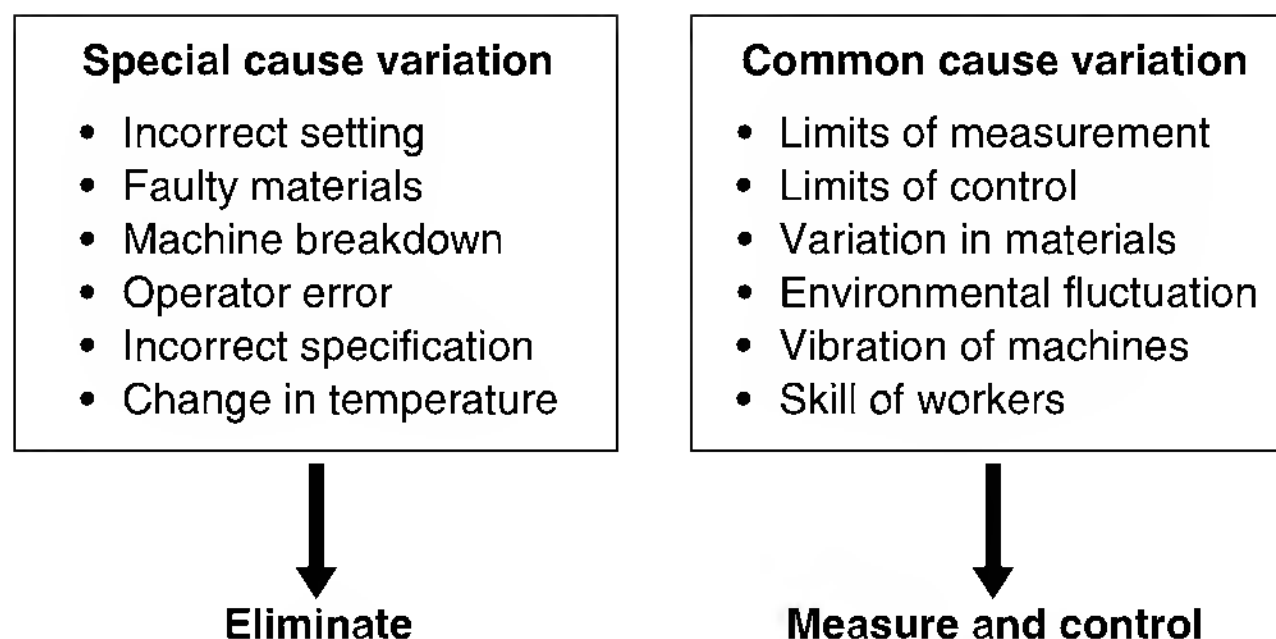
**Special cause variation**
- Incorrect setting
- Faulty materials
- Machine breakdown
- Operator error
- Incorrect specification
- Change in temperature

**Eliminate**

**Common cause variation**
- Limits of measurement
- Limits of control
- Variation in materials
- Environmental fluctuation
- Vibration of machines
- Skill of workers

**Measure and control**